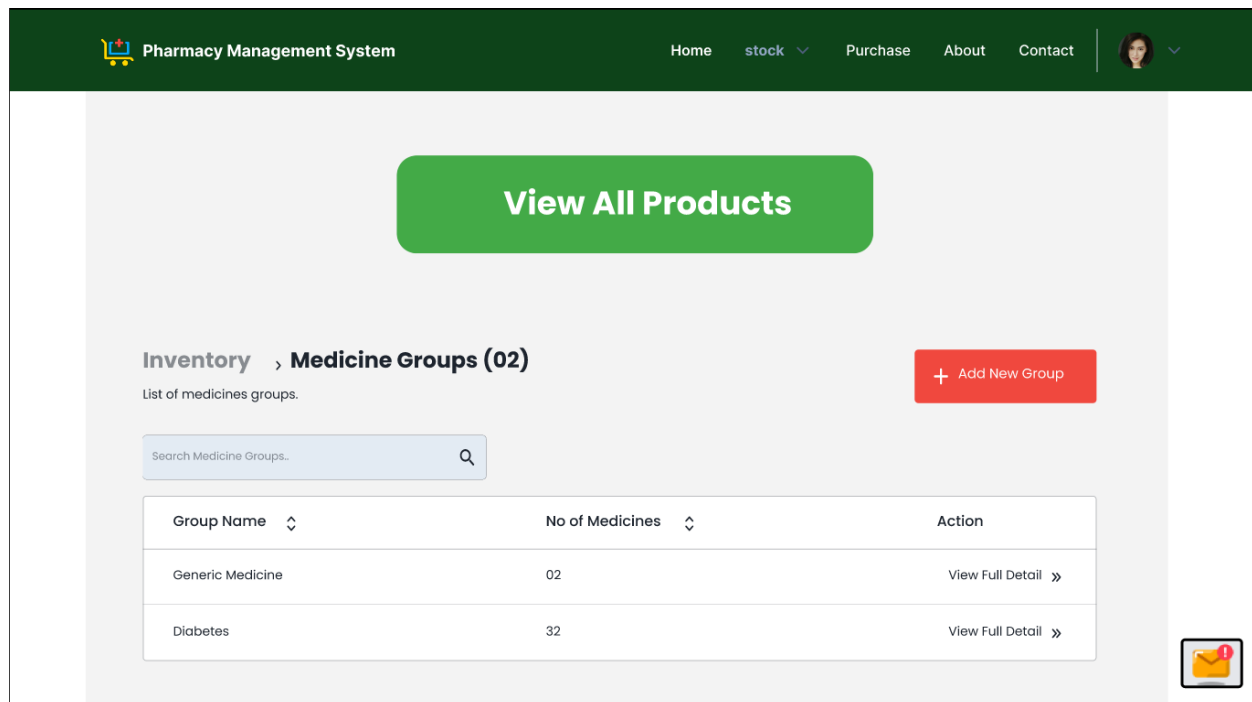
Pharmacy Management System

Home stock Purchase About Contact

View All Products

Inventory › Medicine Groups (02)

List of medicines groups.

+ Add New Group

Search Medicine Groups..

| Group Name | No of Medicines | Action |
|---|---|---|
| Generic Medicine | 02 | View Full Detail » |
| Diabetes | 32 | View Full Detail » |